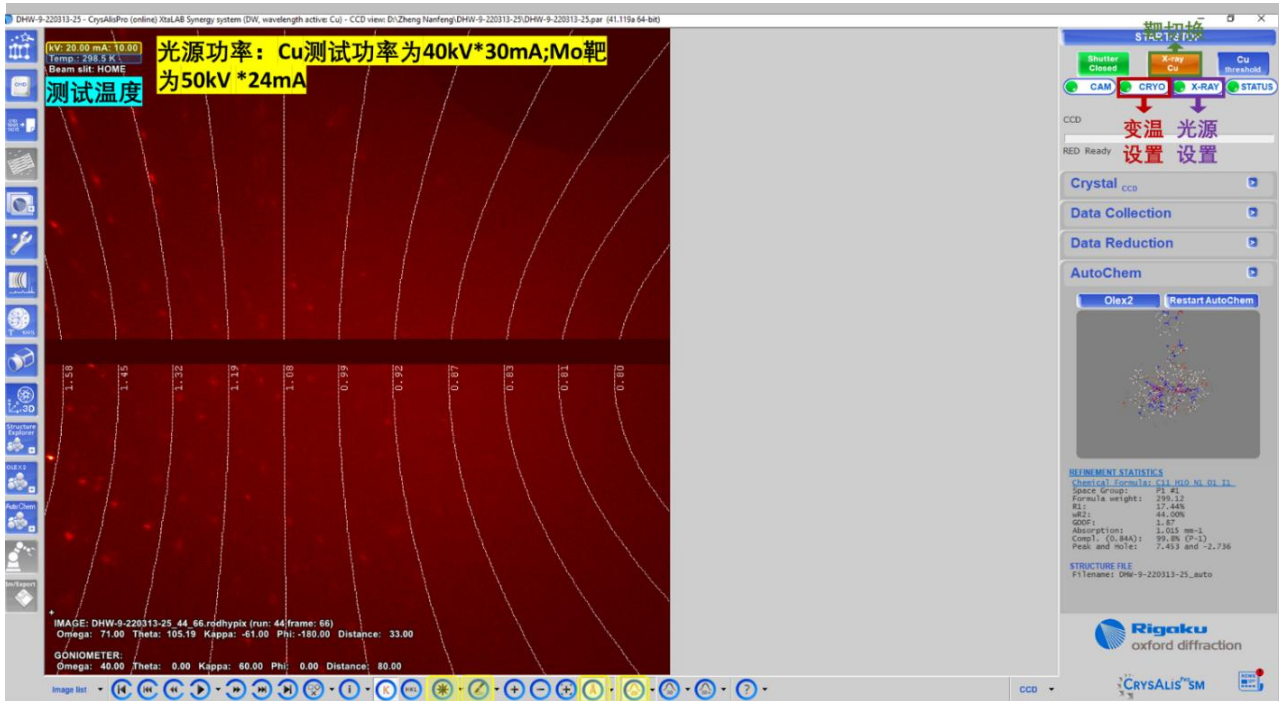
DHW-9-220313-25 - CrysAlisPro (online) XtaLAB Synergy system (DW, wavelength active: Cu) - CCD view: D:\Zheng Nanfeng\DHW-9-220313-25\DHW-9-220313-25.par (41.119a 64-bit)

kV: 20.00 mA: 10.00
Temp.: 298.5 K
Beam slit: HOME

光源功率：Cu测试功率为40kV*30mA;Mo靶为50kV *24mA

测试温度

1.58 1.45 1.32 1.19 1.08 0.99 0.92 0.87 0.83 0.81 0.80

IMAGE: DHW-9-220313-25_44_66.rodhypix (run: 44 frame: 66)
Omega: 71.00 Theta: 105.19 Kappa: -61.00 Phi: -180.00 Distance: 33.00

GONIOMETER:
Omega: 40.00 Theta: 0.00 Kappa: 60.00 Phi: 0.00 Distance: 80.00

靶切换
START / STOP
Shutter Closed
X-ray Cu
Cu threshold
CAM
CRYO
X-RAY
STATUS
变温设置
光源设置
CCD
RED Ready

Crystal CCD
Data Collection
Data Reduction
AutoChem
Olex2
Restart AutoChem

REFINEMENT STATISTICS
Chemical Formula: C11 H10 N1 O1 I1
Space Group: P1 #1
Formula weight: 299.12
R1: 17.44%
wR2: 44.00%
GOOF: 1.87
Absorption: 1.015 mm-1
Compl. (0.84A): 99.8% (P-1)
Peak and Hole: 7.453 and -2.736

STRUCTURE FILE
Filename: DHW-9-220313-25_auto

Rigaku
oxford diffraction

Structure Explorer
OLEX 2
AutoChem
Im/Export

Image list
CCD
CRYSALIS Pro SM